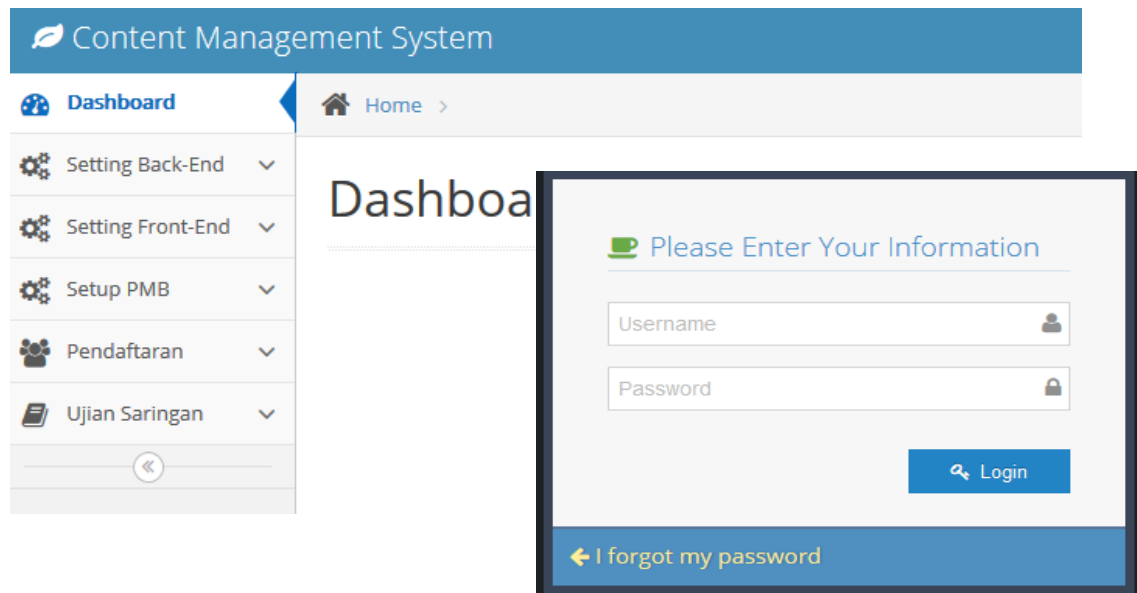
Content Management System

Dashboard

Setting Back-End

Setting Front-End

Setup PMB

Pendaftaran

Ujian Saringan

Home

Dashboa

Please Enter Your Information

Username

Password

Login

I forgot my password